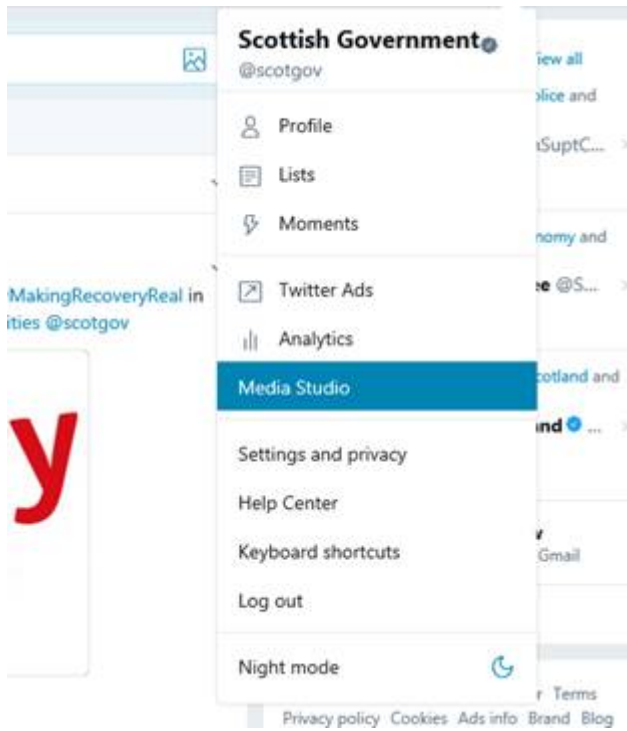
MakingRecoveryReal in
ities @scotgov

y

Scottish Government
@scotgov

Profile
Lists
Moments

Twitter Ads
Analytics
Media Studio

Settings and privacy
Help Center
Keyboard shortcuts
Log out

Night mode

iew all
lice and
SuptC...

nomy and
ee @S...

cotland and
nd ...

Gmail

r Terms
Privacy policy Cookies Ads info Brand Blog